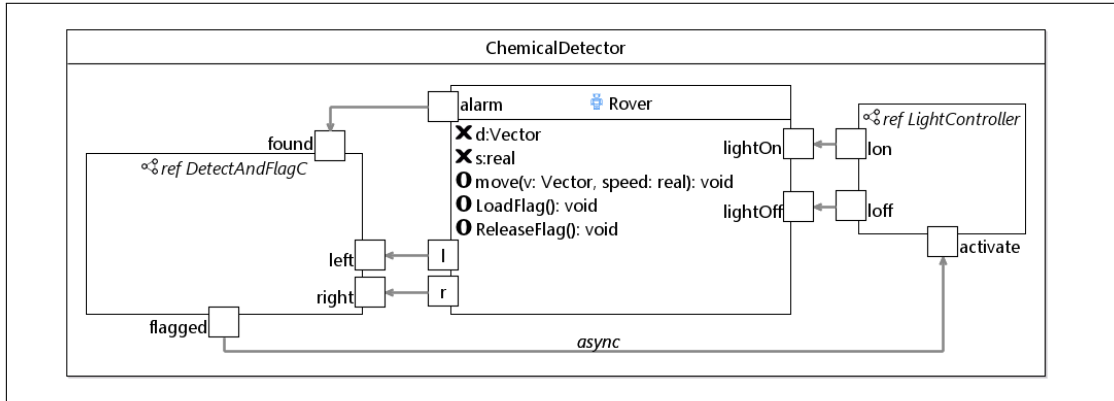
ChemicalDetector

alarm
Rover
X d:Vector
X s:real
O move(v: Vector, speed: real): void
O LoadFlag(): void
O ReleaseFlag(): void

found
ref DetectAndFlagC
left
right
flagged
l
r

lightOn
lightOff
ref LightController
lon
loff
activate

async